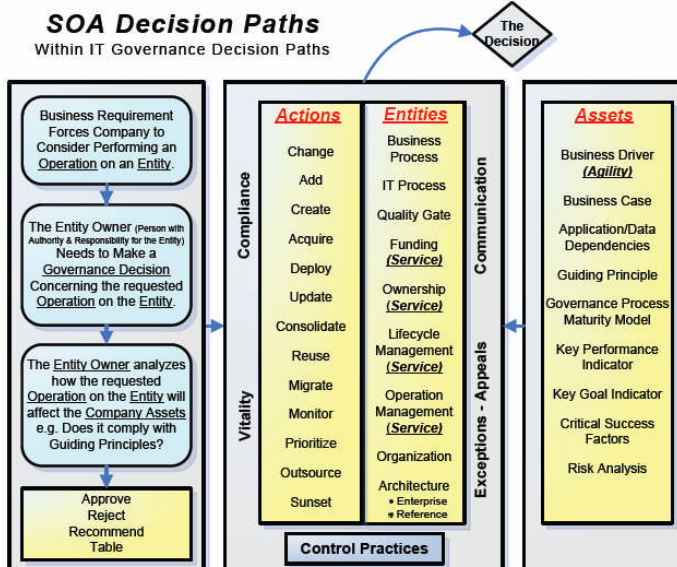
SOA Decision Paths
Within IT Governance Decision Paths

The Decision

Business Requirement Forces Company to Consider Performing an Operation on an Entity.

The Entity Owner (Person with Authority & Responsibility for the Entity) Needs to Make a Governance Decision Concerning the requested Operation on the Entity.

The Entity Owner analyzes how the requested Operation on the Entity will affect the Company Assets e.g. Does it comply with Guiding Principles?

Approve
Reject
Recommend
Table

Compliance

Vitality

Actions

Change
Add
Create
Acquire
Deploy
Update
Consolidate
Reuse
Migrate
Monitor
Prioritize
Outsource
Sunset

Entities

Business Process
IT Process
Quality Gate
Funding (Service)
Ownership (Service)
Lifecycle Management (Service)
Operation Management (Service)
Organization
Architecture
• Enterprise
• Reference

Communication

Exceptions - Appeals

Control Practices

Assets

Business Driver (Agility)
Business Case
Application/Data Dependencies
Guiding Principle
Governance Process Maturity Model
Key Performance Indicator
Key Goal Indicator
Critical Success Factors
Risk Analysis